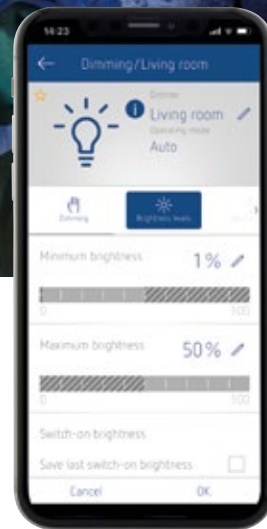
14:23

Dimming/Living room

Dimmer
Living room
Operating mode
Auto

Dimming
Brightness levels

Minimum brightness
1%
0
100

Maximum brightness
50%
0
100

Switch-on brightness
Save last switch-on brightness

Cancel
OK